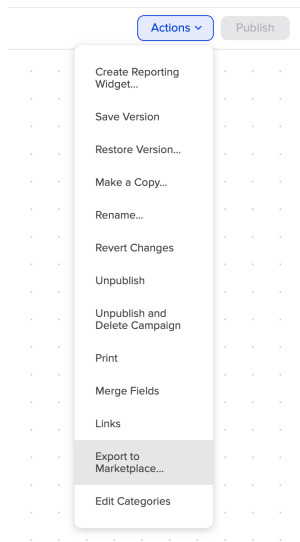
Actions ⌄ Publish

Create Reporting Widget...

Save Version

Restore Version...

Make a Copy...

Rename...

Revert Changes

Unpublish

Unpublish and Delete Campaign

Print

Merge Fields

Links

Export to Marketplace...

Edit Categories